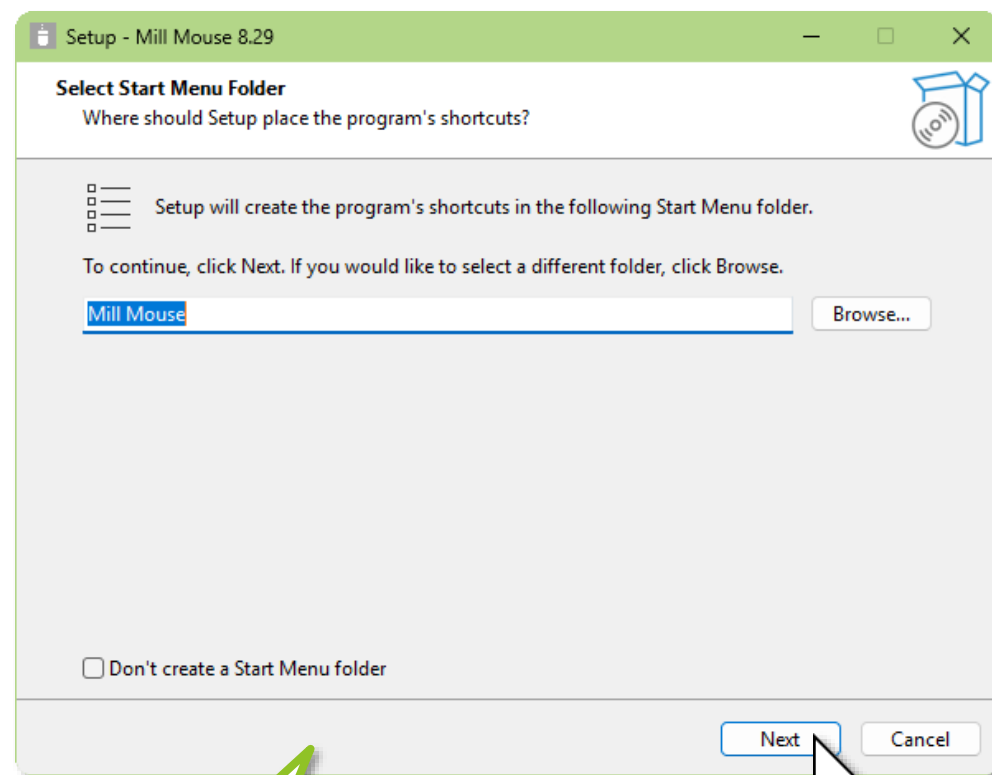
Setup - Mill Mouse 8.29

Select Start Menu Folder
Where should Setup place the program's shortcuts?

Setup will create the program's shortcuts in the following Start Menu folder.

To continue, click Next. If you would like to select a different folder, click Browse.

Mill Mouse

Browse...

Don't create a Start Menu folder

Next

Cancel